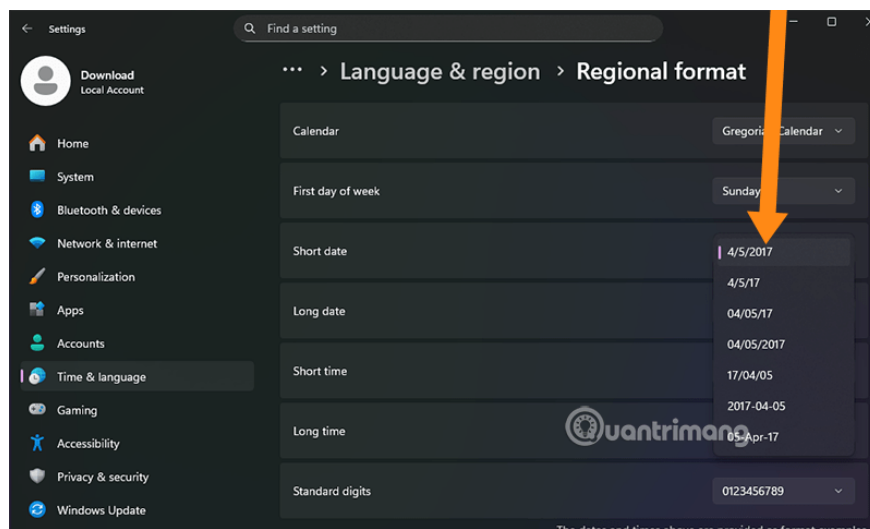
Settings

Find a setting

Download
Local Account

Home
System
Bluetooth & devices
Network & internet
Personalization
Apps
Accounts
Time & language
Gaming
Accessibility
Privacy & security
Windows Update

··· > Language & region > Regional format

Calendar
Gregoria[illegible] Calendar

First day of week
Sunday

Short date
4/5/2017
4/5/17
04/05/17
04/05/2017
17/04/05
2017-04-05
05-Apr-17

Long date

Short time

Long time

Standard digits
0123456789

uantrimang

The dates and times above are provided as format examples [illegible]